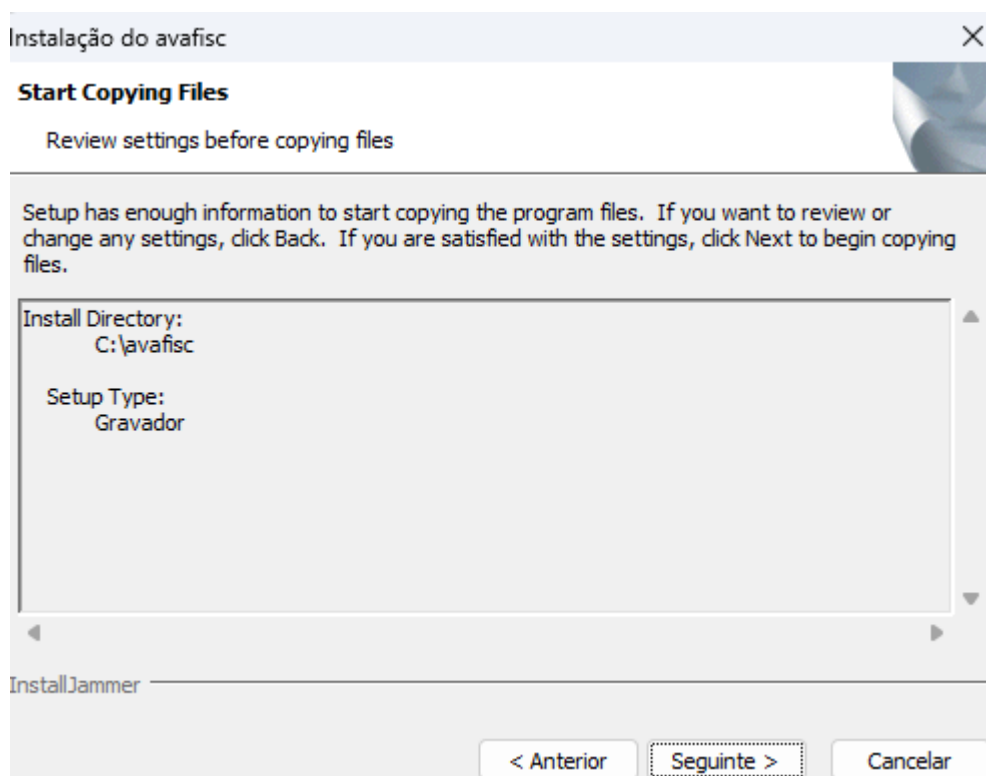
Instalação do avafisc

×

Start Copying Files

Review settings before copying files

Setup has enough information to start copying the program files. If you want to review or change any settings, click Back. If you are satisfied with the settings, click Next to begin copying files.

Install Directory:
C:\avafisc

Setup Type:
Gravador

InstallJammer

< Anterior

Seguinte >

Cancelar